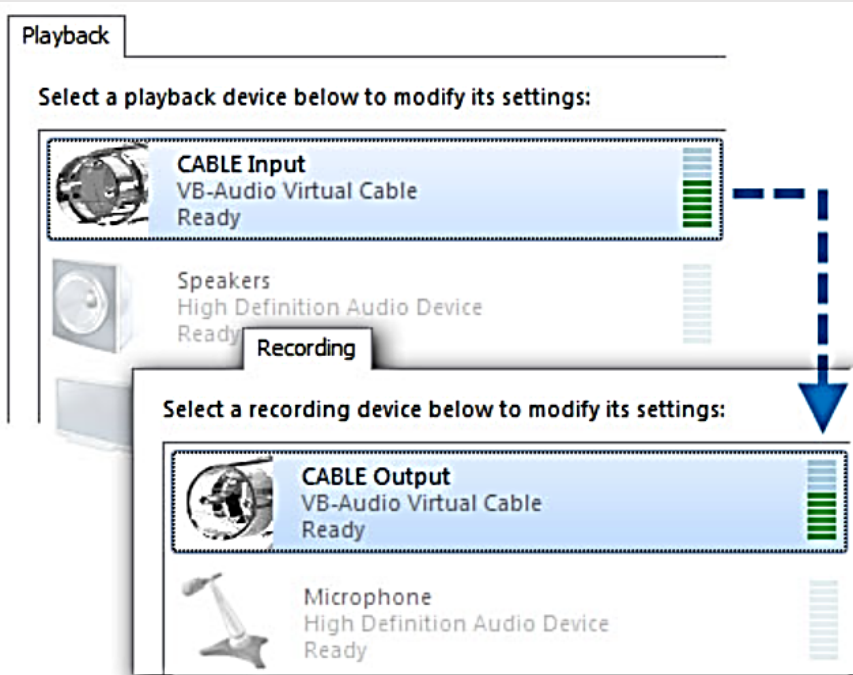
Playback

Select a playback device below to modify its settings:

CABLE Input
VB-Audio Virtual Cable
Ready

Speakers
High Definition Audio Device
Ready

Recording

Select a recording device below to modify its settings:

CABLE Output
VB-Audio Virtual Cable
Ready

Microphone
High Definition Audio Device
Ready